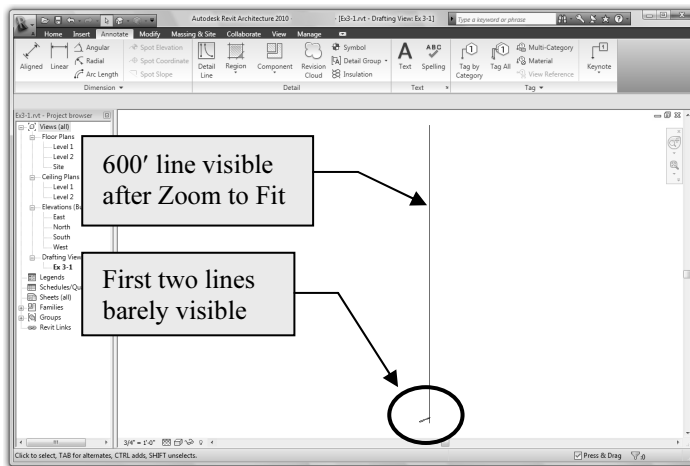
Autodesk Revit Architecture 2010 - [Ex3-1.rvt - Drafting View: Ex 3-1]

Type a keyword or phrase

Home Insert Annotate Modify Massing & Site Collaborate View Manage

Aligned Linear Angular Radial Arc Length Spot Elevation Spot Coordinate Spot Slope Detail Line Region Component Revision Cloud Symbol Detail Group Insulation Text Spelling Tag by Category Tag All Multi-Category Material View Reference Keynote

Dimension Detail Text Tag

Ex3-1.rvt - Project browser

Views (all)
Floor Plans
Level 1
Level 2
Site
Ceiling Plans
Level 1
Level 2
Elevations (Bu
East
North
South
West
Drafting View
Ex 3-1
Legends
Schedules/Qu
Sheets (all)
Families
Groups
Revit Links

600′ line visible after Zoom to Fit

First two lines barely visible

3/4" = 1'-0"

Click to select, TAB for alternates, CTRL adds, SHIFT unselects.

Press & Drag